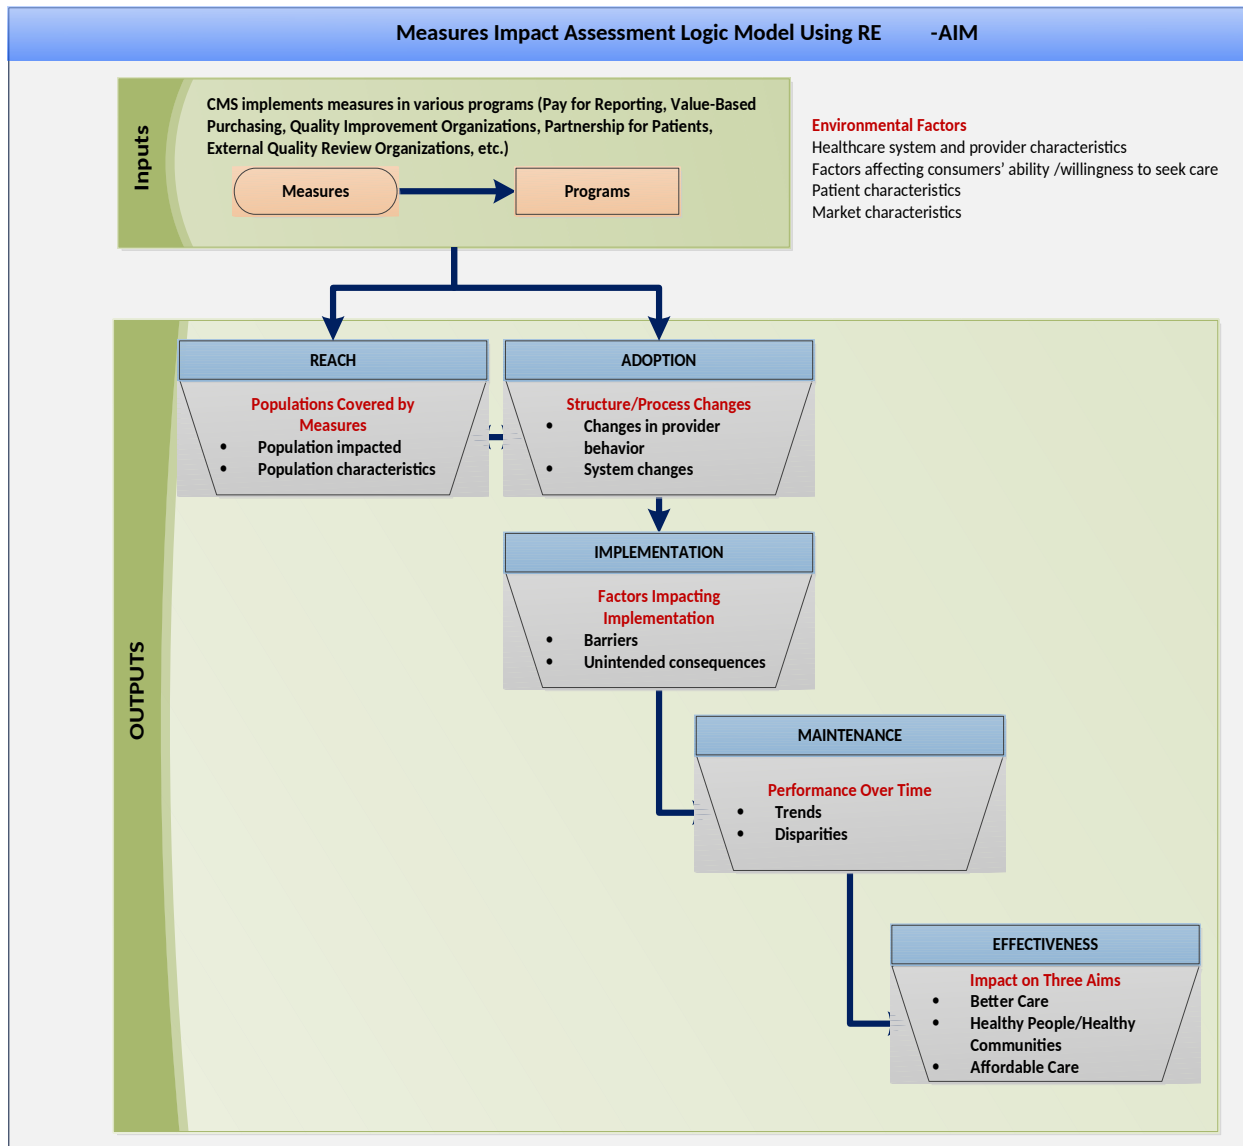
Measures Impact Assessment Logic Model Using RE -AIM

Inputs

CMS implements measures in various programs (Pay for Reporting, Value-Based Purchasing, Quality Improvement Organizations, Partnership for Patients, External Quality Review Organizations, etc.)

Measures

Programs

Environmental Factors
Healthcare system and provider characteristics
Factors affecting consumers' ability /willingness to seek care
Patient characteristics
Market characteristics

OUTPUTS

REACH

Populations Covered by Measures
• Population impacted
• Population characteristics

ADOPTION

Structure/Process Changes
• Changes in provider behavior
• System changes

IMPLEMENTATION

Factors Impacting Implementation
• Barriers
• Unintended consequences

MAINTENANCE

Performance Over Time
• Trends
• Disparities

EFFECTIVENESS

Impact on Three Aims
• Better Care
• Healthy People/Healthy Communities
• Affordable Care